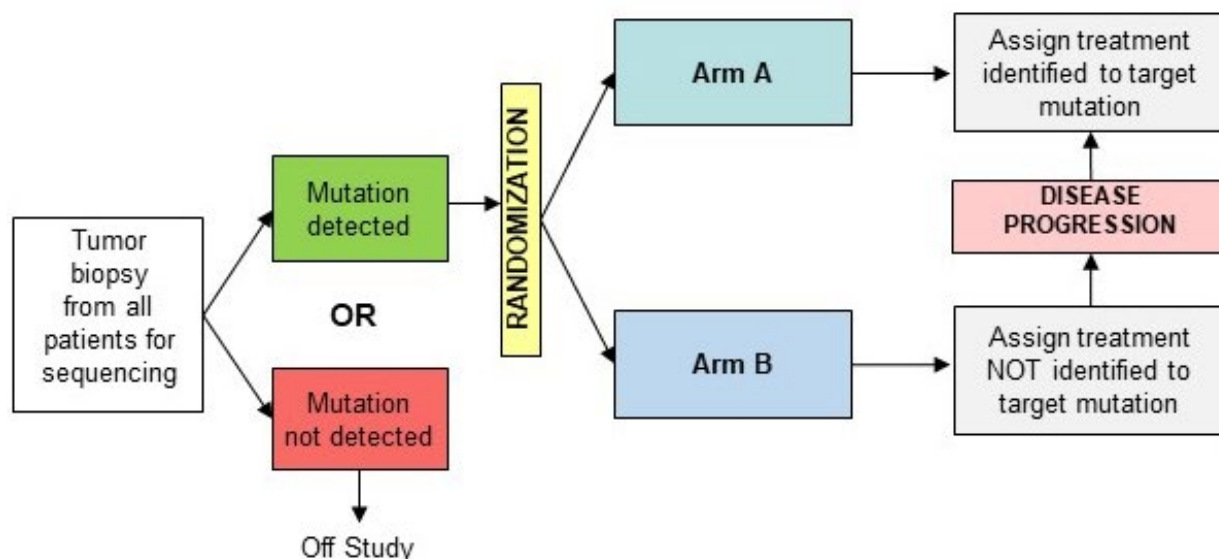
Tumor biopsy from all patients for sequencing

Mutation detected

OR

Mutation not detected

Off Study

RANDOMIZATION

Arm A

Arm B

Assign treatment identified to target mutation

DISEASE PROGRESSION

Assign treatment NOT identified to target mutation